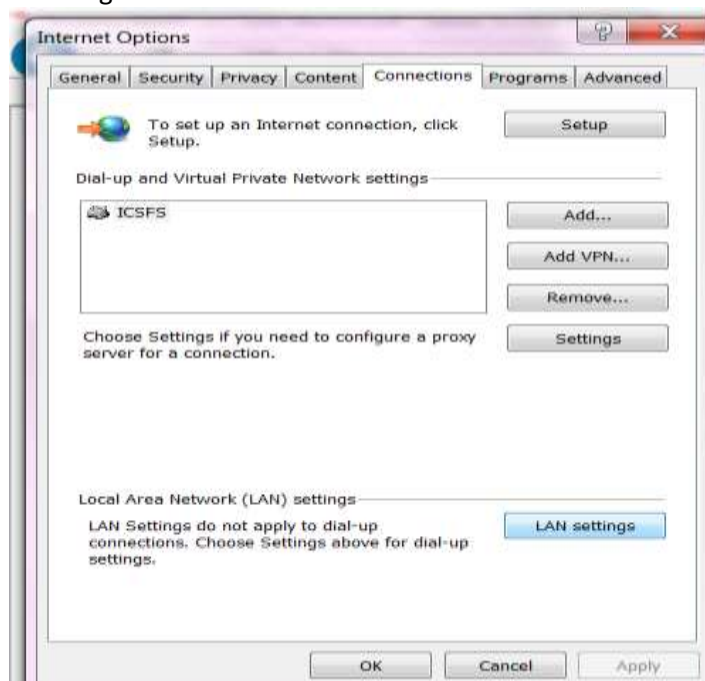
Internet Options

General | Security | Privacy | Content | Connections | Programs | Advanced

To set up an Internet connection, click Setup.

Setup

Dial-up and Virtual Private Network settings

ICSFS

Add...

Add VPN...

Remove...

Choose Settings if you need to configure a proxy server for a connection.

Settings

Local Area Network (LAN) settings

LAN Settings do not apply to dial-up connections. Choose Settings above for dial-up settings.

LAN settings

OK

Cancel

Apply